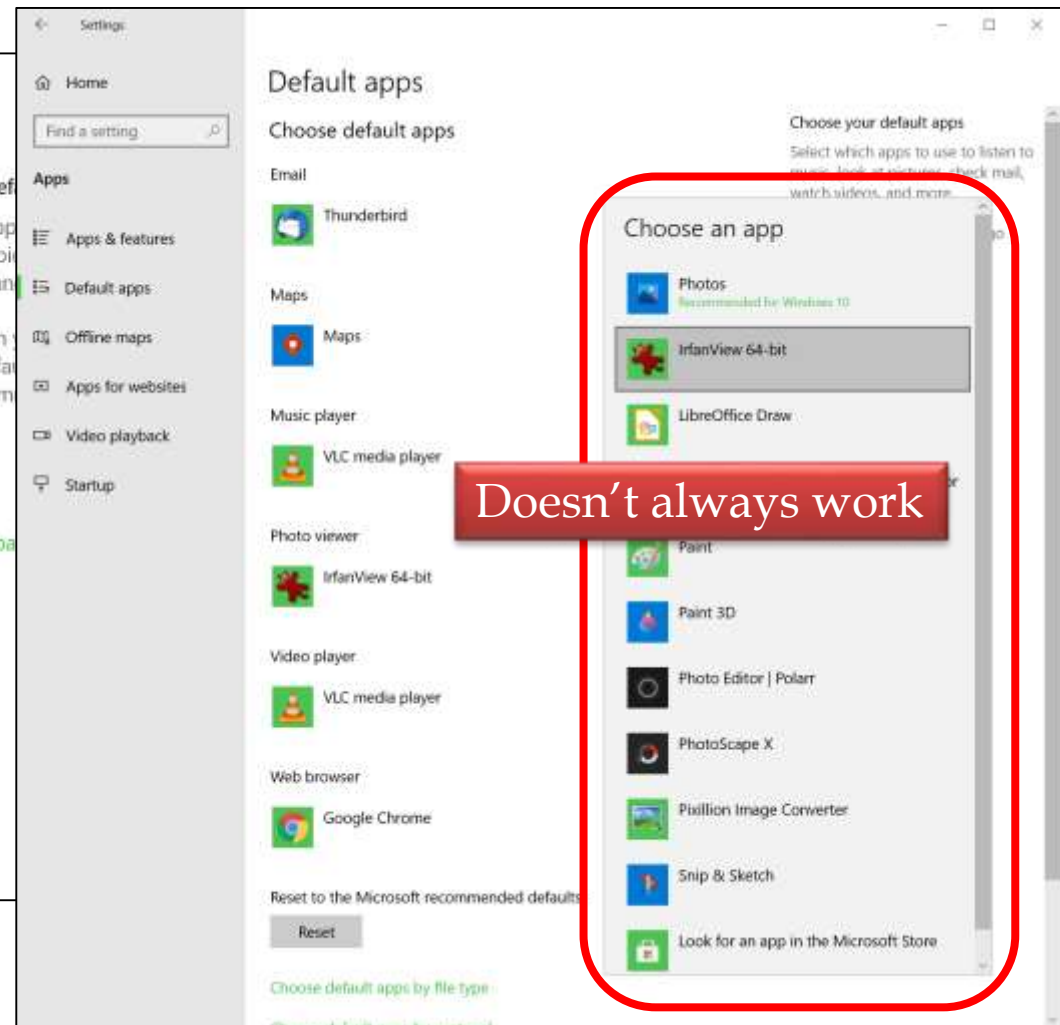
Settings

Home

Find a setting

Apps

Apps & features

Default apps

Offline maps

Apps for websites

Video playback

Startup

Default apps

Choose default apps

Email

Thunderbird

Maps

Maps

Music player

VLC media player

Photo viewer

IrfanView 64-bit

Video player

VLC media player

Web browser

Google Chrome

Reset to the Microsoft recommended defaults

Reset

Choose default apps by file type

Choose your default apps

Select which apps to use to listen to music, look at pictures, check mail, watch videos, and more.

Choose an app

Photos

Recommended for Windows 10

IrfanView 64-bit

LibreOffice Draw

Doesn't always work

Paint

Paint 3D

Photo Editor | Polarr

PhotoScape X

Pixillion Image Converter

Snip & Sketch

Look for an app in the Microsoft Store